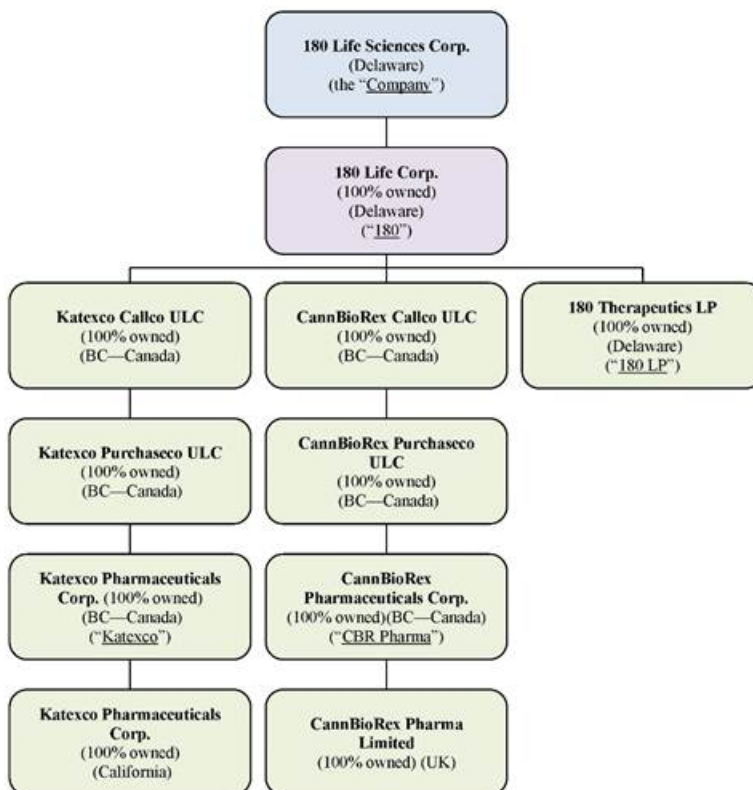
180 Life Sciences Corp.
(Delaware)
(the "Company")

180 Life Corp.
(100% owned)
(Delaware)
("180")

Katexco Callco ULC
(100% owned)
(BC—Canada)

Katexco Purchaseco ULC
(100% owned)
(BC—Canada)

Katexco Pharmaceuticals Corp. (100% owned)
(BC—Canada)
("Katexco")

Katexco Pharmaceuticals Corp.
(100% owned)
(California)

CannBioRex Callco ULC
(100% owned)
(BC—Canada)

CannBioRex Purchaseco ULC
(100% owned)
(BC—Canada)

CannBioRex Pharmaceuticals Corp.
(100% owned)(BC—Canada)
("CBR Pharma")

CannBioRex Pharma Limited
(100% owned) (UK)

180 Therapeutics LP
(100% owned)
(Delaware)
("180 LP")